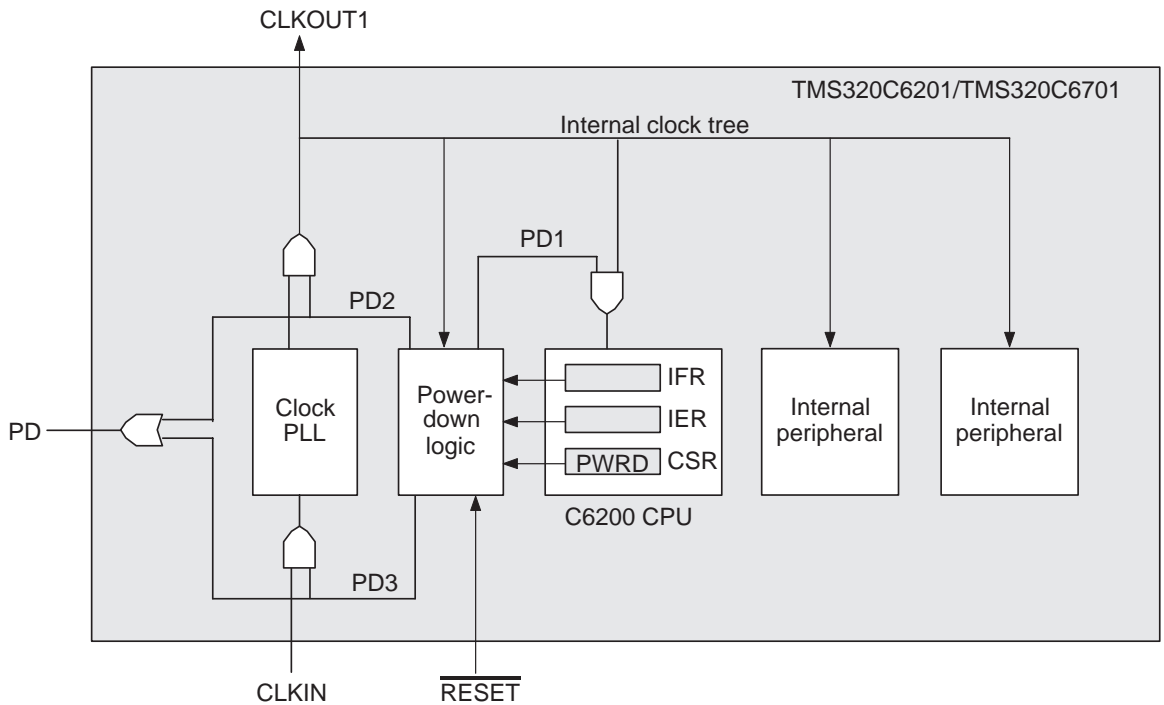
CLKOUT1

TMS320C6201/TMS320C6701

Internal clock tree

PD1

PD2

Clock PLL

Power-down logic

IFR

IER

PWRD CSR

Internal peripheral

Internal peripheral

PD

C6200 CPU

PD3

CLKIN

$\overline{\text{RESET}}$